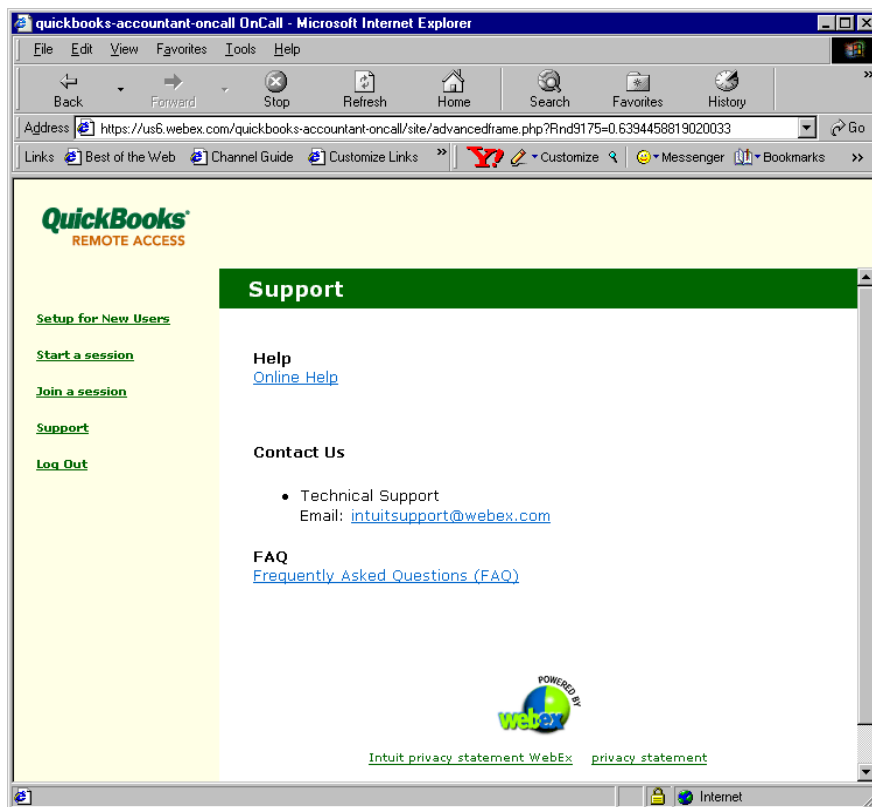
quickbooks-accountant-oncall OnCall - Microsoft Internet Explorer

File Edit View Favorites Tools Help

Back Forward Stop Refresh Home Search Favorites History

Address https://us6.webex.com/quickbooks-accountant-oncall/site/advancedframe.php?Rnd9175=0.6394458819020033 Go

Links Best of the Web Channel Guide Customize Links » Y! Customize Messenger Bookmarks »

QuickBooks®
REMOTE ACCESS

Setup for New Users

Start a session

Join a session

Support

Log Out

Support

Help
Online Help

Contact Us

• Technical Support
Email: intuitsupport@webex.com

FAQ
Frequently Asked Questions (FAQ)

POWERED BY
webex

Intuit privacy statement WebEx privacy statement

Internet